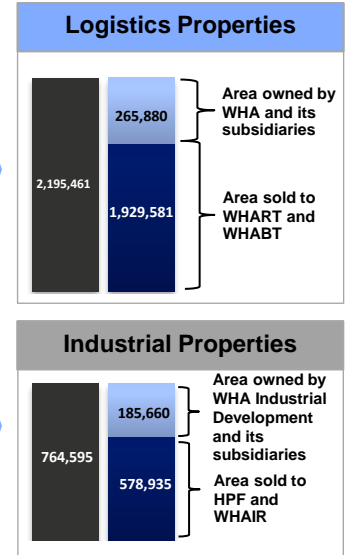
Logistics Properties

2,195,461

265,880

Area owned by WHA and its subsidiaries

1,929,581

Area sold to WHART and WHABT

Industrial Properties

764,595

185,660

Area owned by WHA Industrial Development and its subsidiaries

578,935

Area sold to HPF and WHAIR